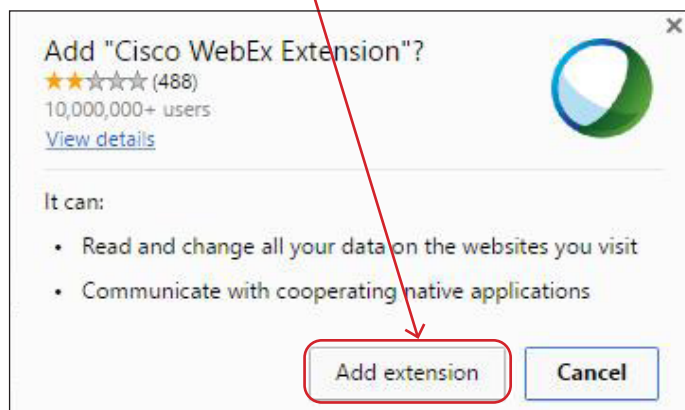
Add "Cisco WebEx Extension"?
★★☆☆☆ (488)
10,000,000+ users
View details

It can:

• Read and change all your data on the websites you visit
• Communicate with cooperating native applications

Add extension
Cancel